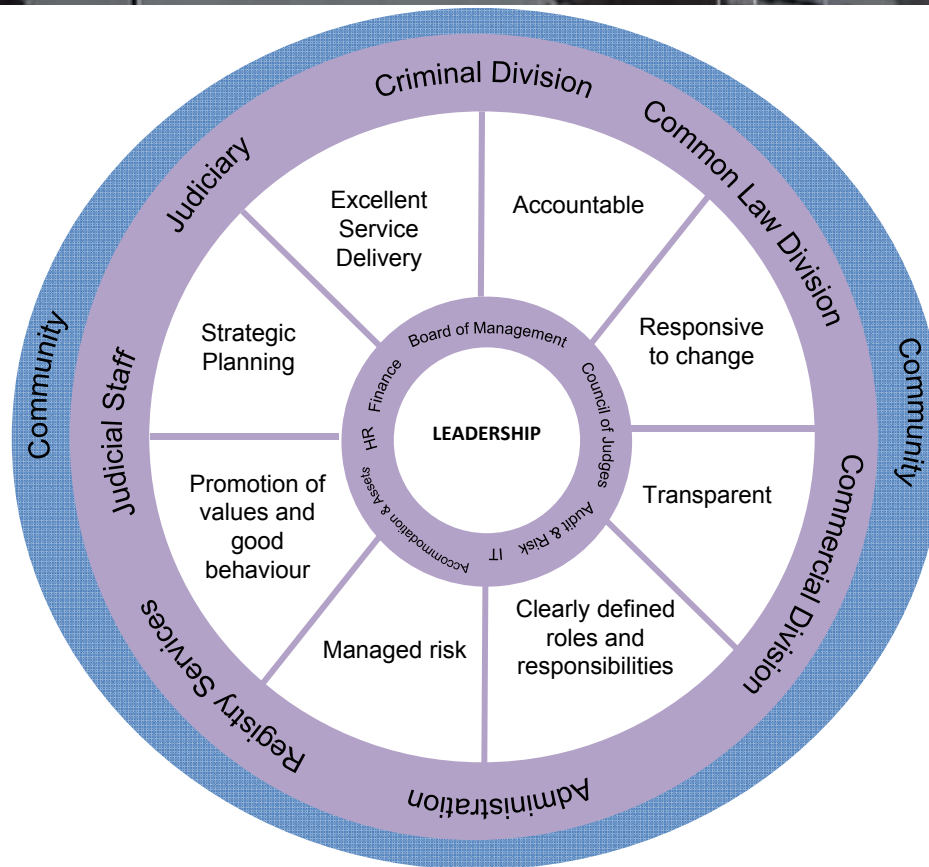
Community

Community

Criminal Division

Common Law Division

Commercial Division

Administration

Registry Services

Judicial Staff

Judiciary

Excellent Service Delivery

Accountable

Responsive to change

Transparent

Clearly defined roles and responsibilities

Managed risk

Promotion of values and good behaviour

Strategic Planning

Board of Management

Council of Judges

Audit & Risk

IT

Accommodation & Assets

HR

Finance

LEADERSHIP